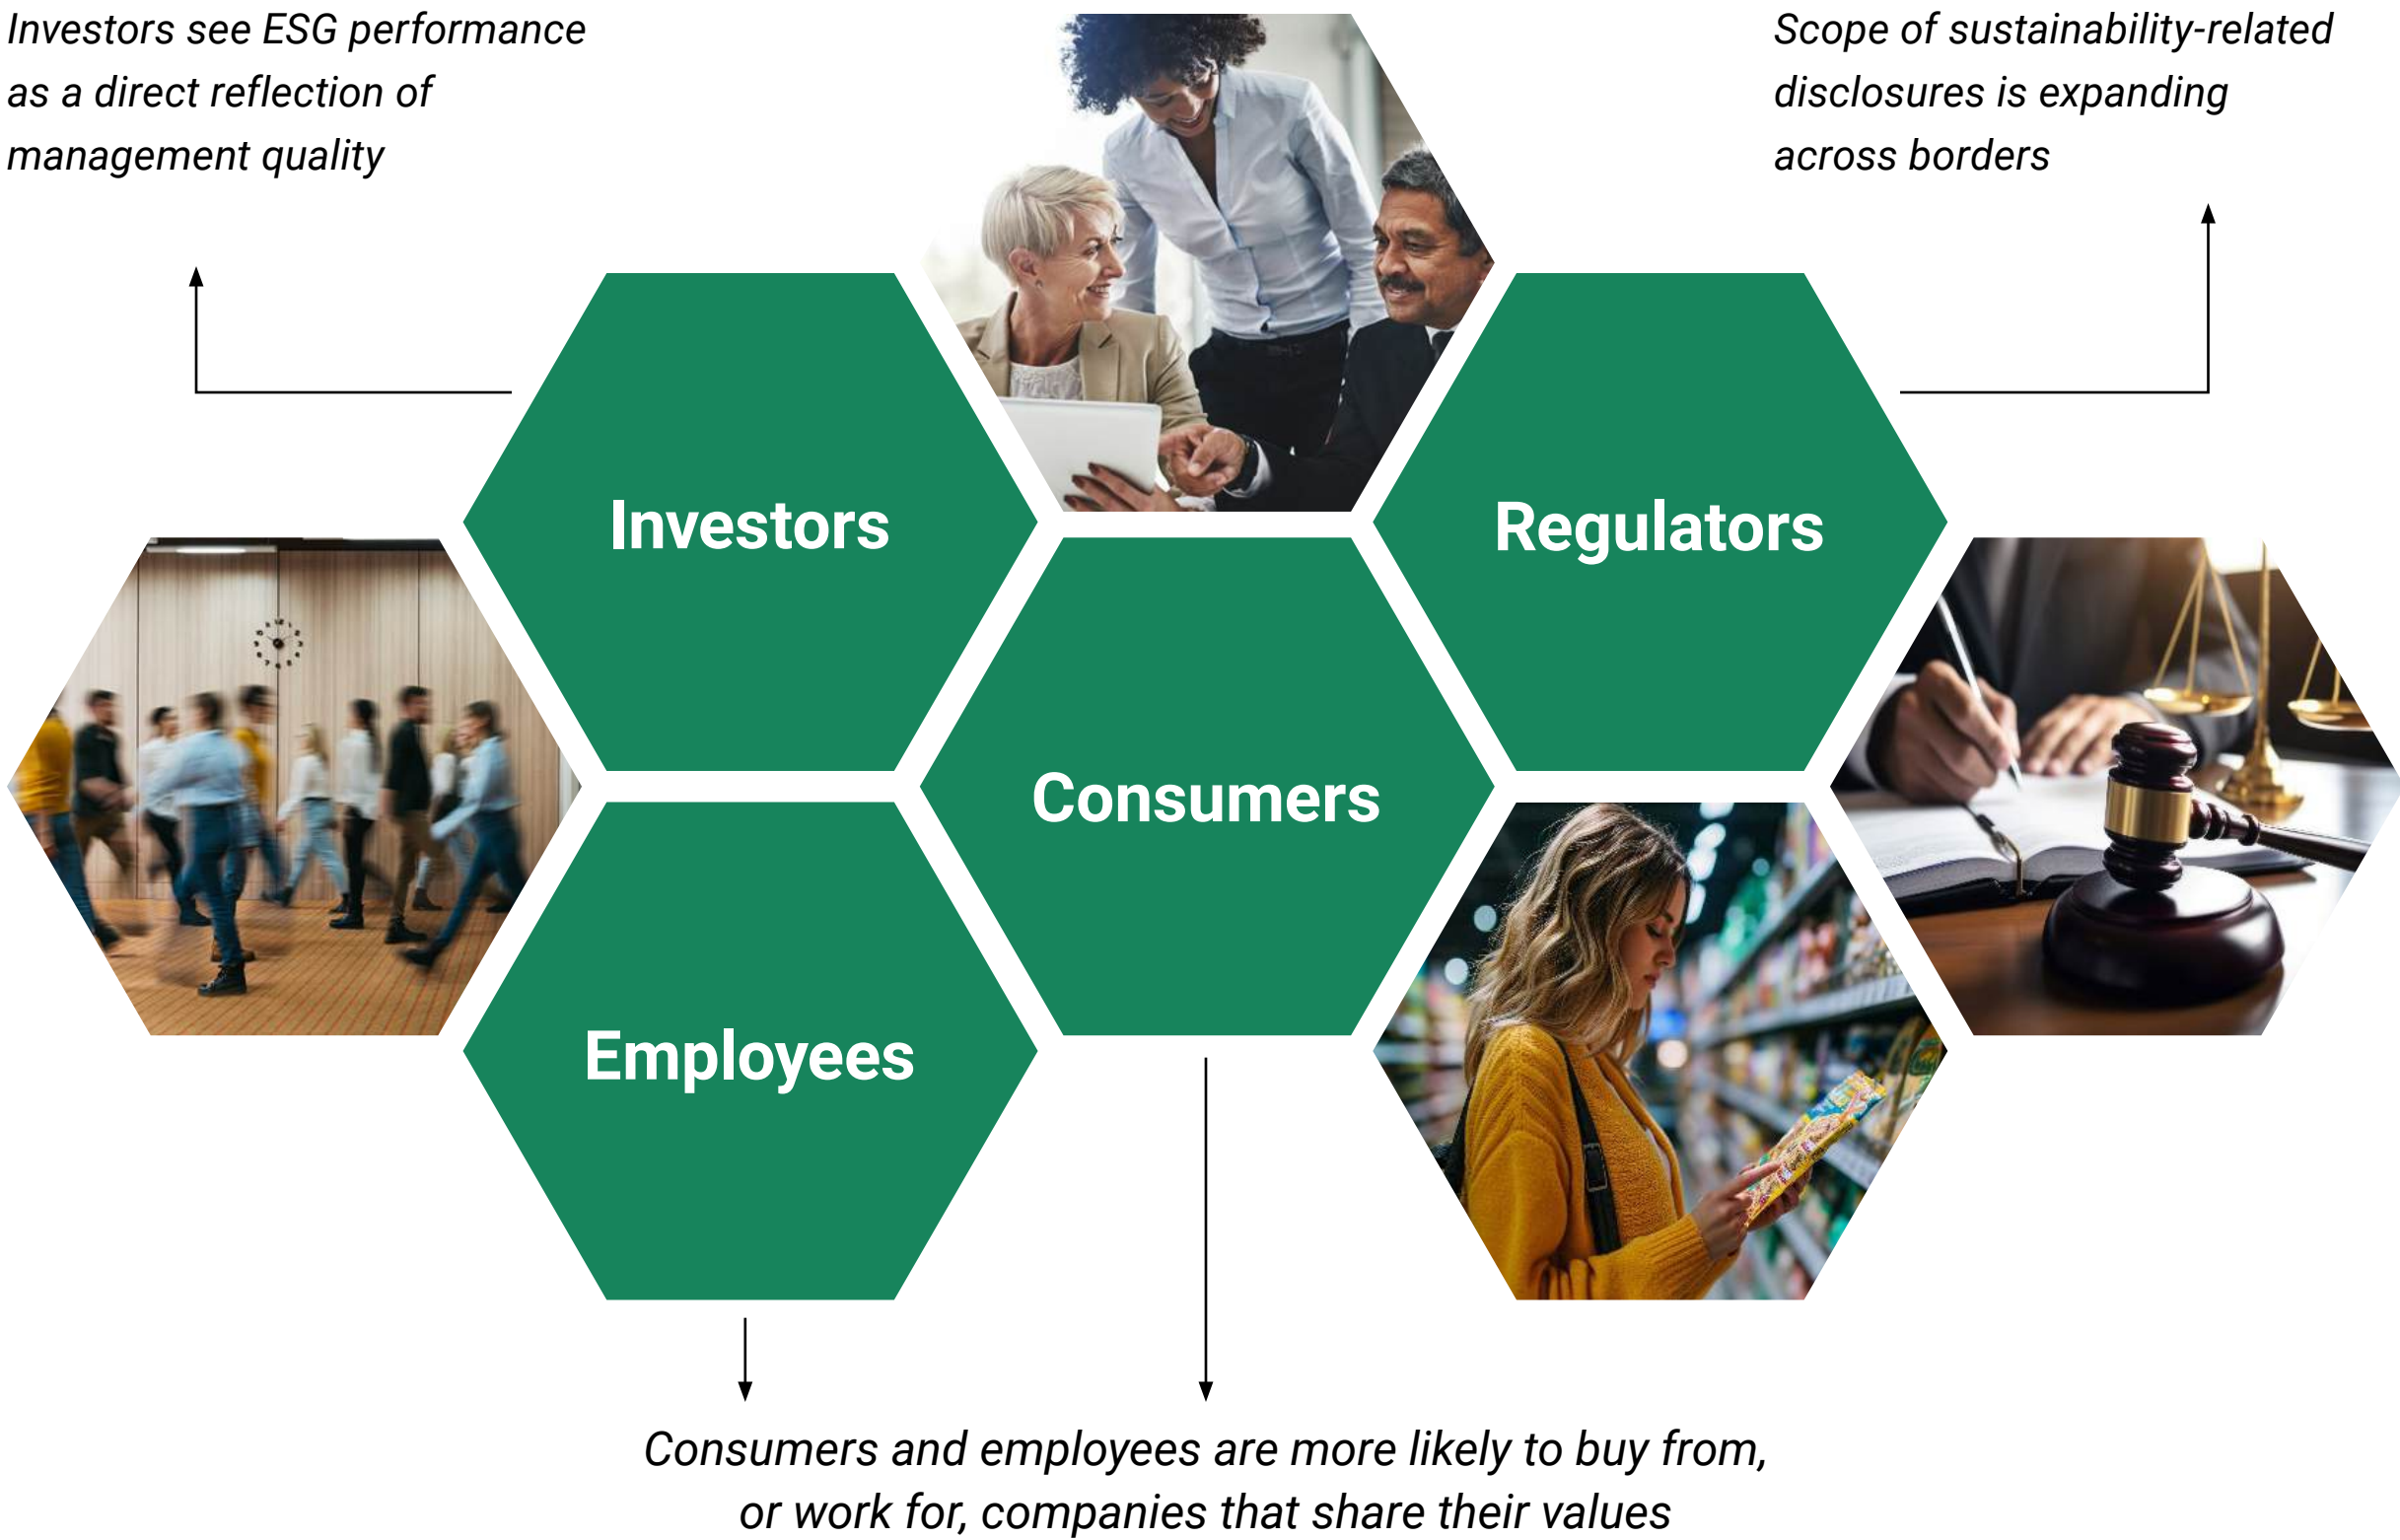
Investors see ESG performance as a direct reflection of management quality

Scope of sustainability-related disclosures is expanding across borders

Investors

Regulators

Consumers

Employees

Consumers and employees are more likely to buy from, or work for, companies that share their values